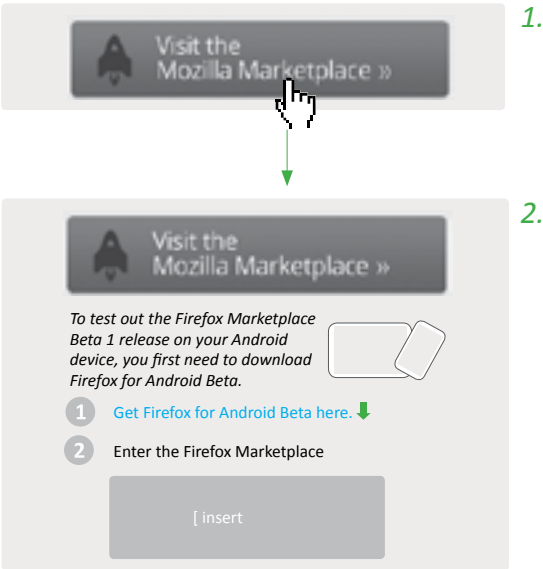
1.

Visit the
Mozilla Marketplace »

2.

Visit the
Mozilla Marketplace »

To test out the Firefox Marketplace Beta 1 release on your Android device, you first need to download Firefox for Android Beta.

1 Get Firefox for Android Beta here.

2 Enter the Firefox Marketplace

[ insert